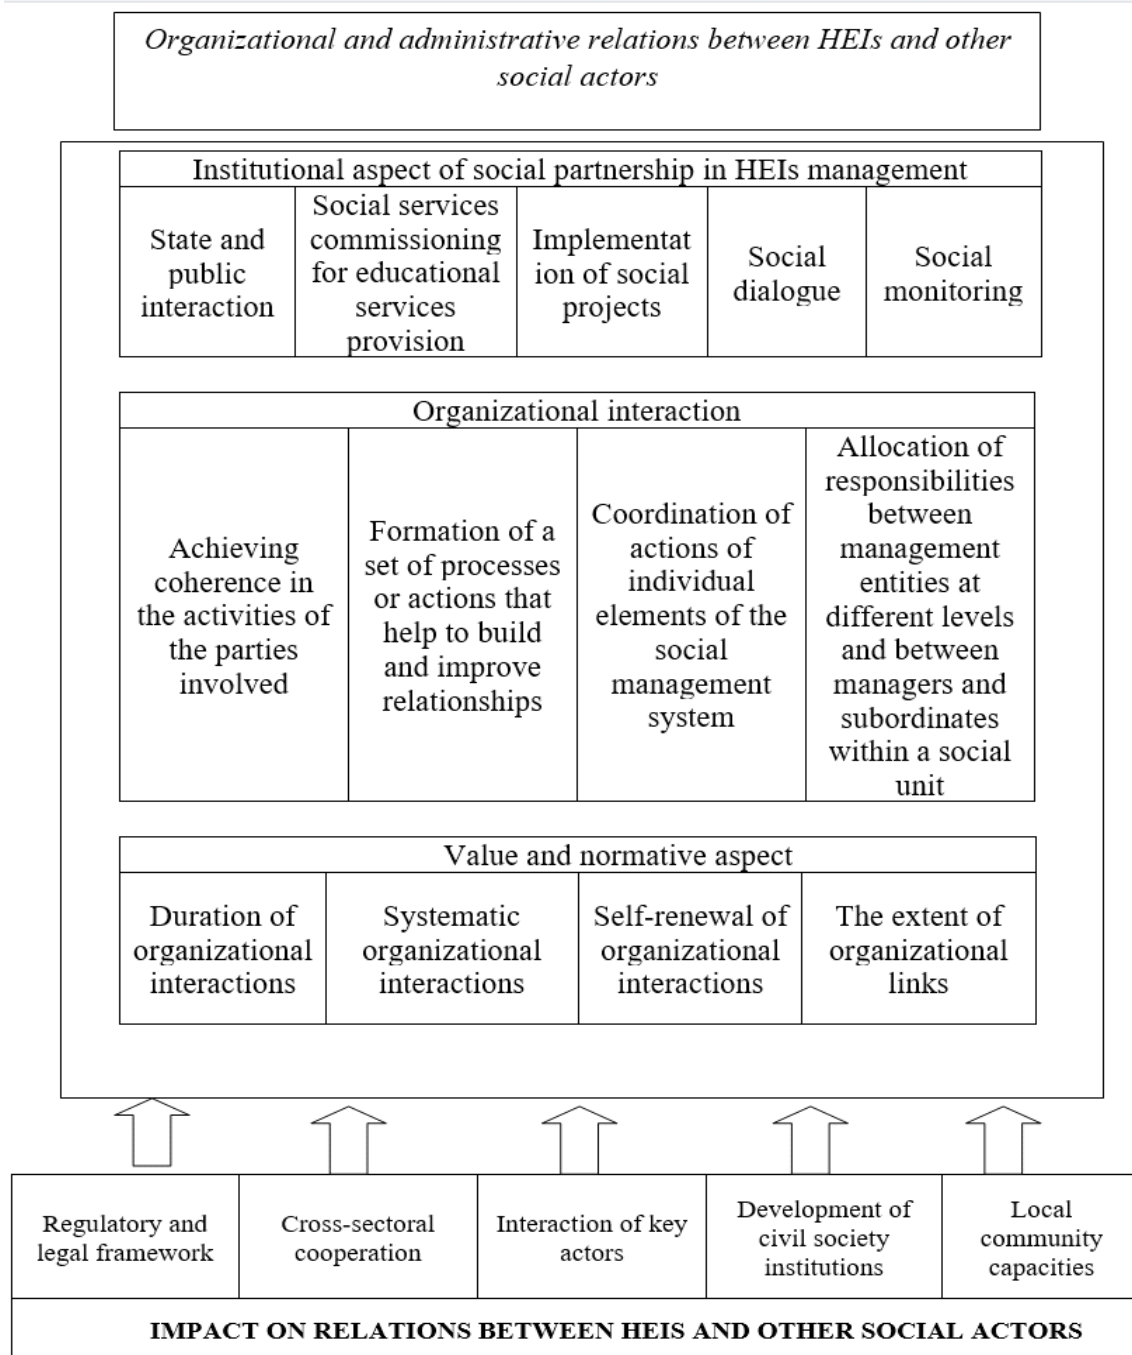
Organizational and administrative relations between HEIs and other social actors

Institutional aspect of social partnership in HEIs management

| State and public interaction | Social services commissioning for educational services provision | Implementation of social projects | Social dialogue | Social monitoring |
|---|---|---|---|---|

Organizational interaction

| Achieving coherence in the activities of the parties involved | Formation of a set of processes or actions that help to build and improve relationships | Coordination of actions of individual elements of the social management system | Allocation of responsibilities between management entities at different levels and between managers and subordinates within a social unit |
|---|---|---|---|

Value and normative aspect

| Duration of organizational interactions | Systematic organizational interactions | Self-renewal of organizational interactions | The extent of organizational links |
|---|---|---|---|

| Regulatory and legal framework | Cross-sectoral cooperation | Interaction of key actors | Development of civil society institutions | Local community capacities |
|---|---|---|---|---|

IMPACT ON RELATIONS BETWEEN HEIS AND OTHER SOCIAL ACTORS